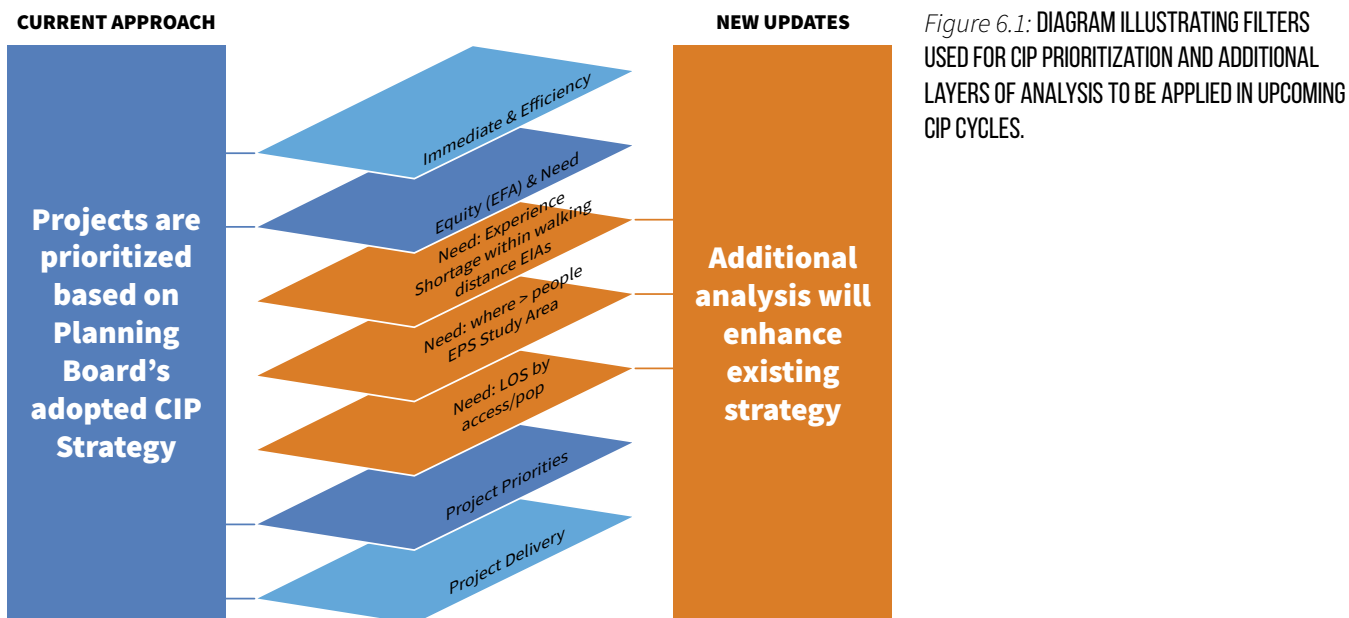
CURRENT APPROACH

Projects are prioritized based on Planning Board's adopted CIP Strategy

Immediate & Efficiency

Equity (EFA) & Need

Need: Experience Shortage within walking distance EIAs

Need: where > people EPS Study Area

Need: LOS by access/pop

Project Priorities

Project Delivery

NEW UPDATES

Additional analysis will enhance existing strategy

*Figure 6.1:* DIAGRAM ILLUSTRATING FILTERS USED FOR CIP PRIORITIZATION AND ADDITIONAL LAYERS OF ANALYSIS TO BE APPLIED IN UPCOMING CIP CYCLES.